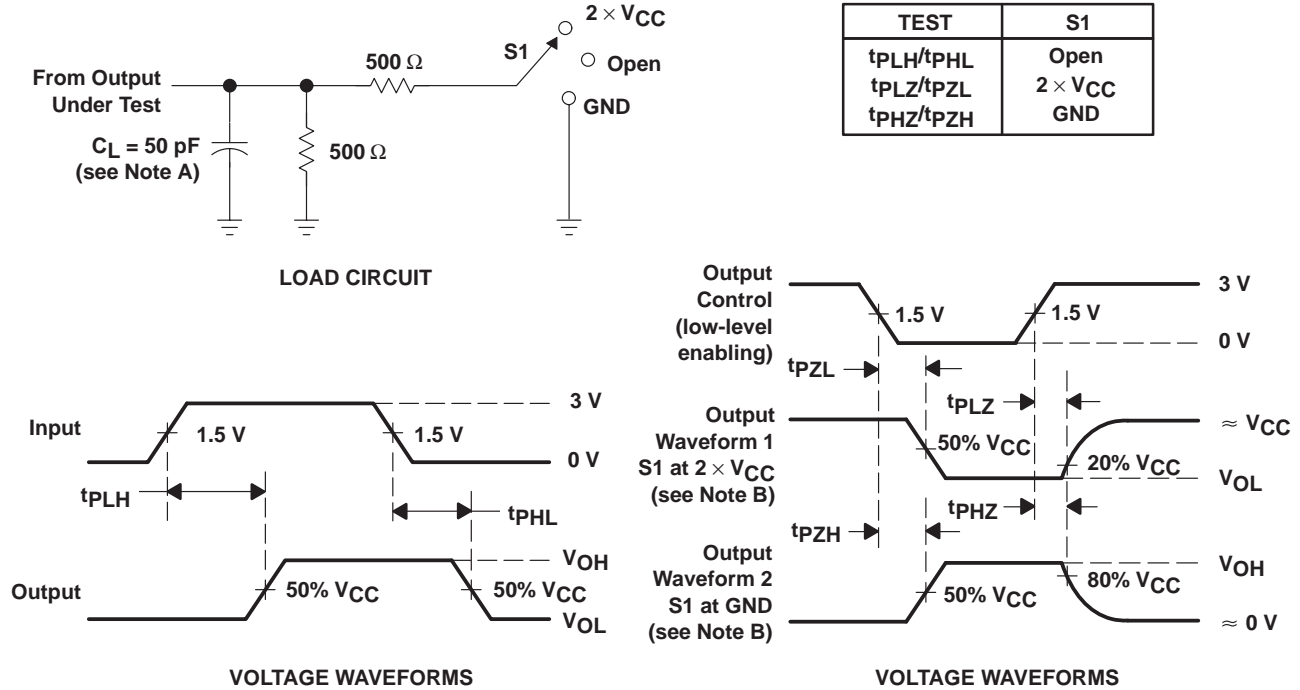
From Output Under Test

$C_L = 50$ pF (see Note A)

500 Ω

500 Ω

S1

$2 \times V_{CC}$

Open

GND

| TEST | S1 |
|---|---|
| $t_{PLH}/t_{PHL}$ | Open |
| $t_{PLZ}/t_{PZL}$ | $2 \times V_{CC}$ |
| $t_{PHZ}/t_{PZH}$ | GND |

LOAD CIRCUIT

Input

1.5 V

1.5 V

3 V

0 V

$t_{PLH}$

$t_{PHL}$

Output

50% $V_{CC}$

50% $V_{CC}$

$V_{OH}$

$V_{OL}$

VOLTAGE WAVEFORMS

Output Control (low-level enabling)

1.5 V

1.5 V

3 V

0 V

$t_{PZL}$

$t_{PLZ}$

Output Waveform 1 S1 at $2 \times V_{CC}$ (see Note B)

50% $V_{CC}$

20% $V_{CC}$

$\approx V_{CC}$

$V_{OL}$

$t_{PZH}$

$t_{PHZ}$

Output Waveform 2 S1 at GND (see Note B)

50% $V_{CC}$

80% $V_{CC}$

$V_{OH}$

$\approx 0$ V

VOLTAGE WAVEFORMS